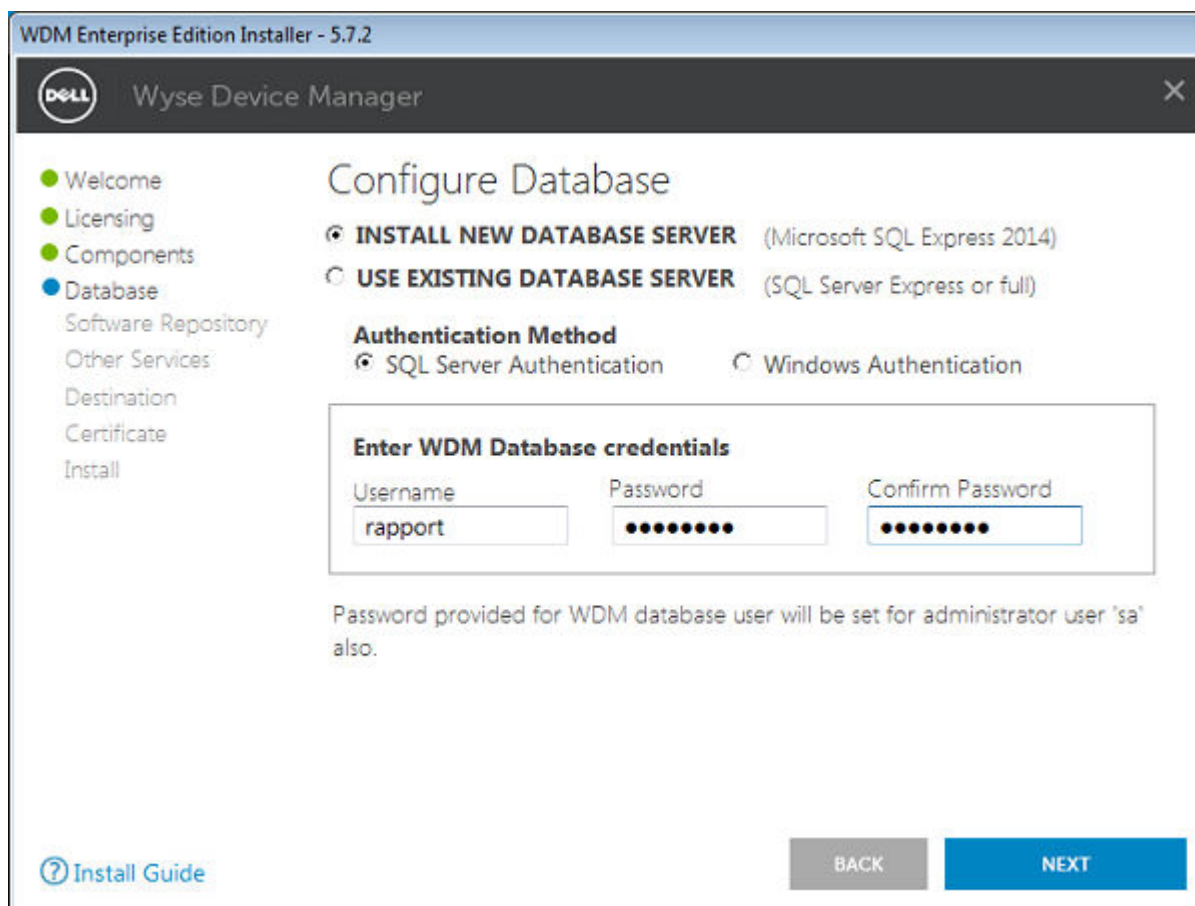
WDM Enterprise Edition Installer - 5.7.2

DELL Wyse Device Manager ×

Welcome
Licensing
Components
Database
Software Repository
Other Services
Destination
Certificate
Install

Configure Database

INSTALL NEW DATABASE SERVER (Microsoft SQL Express 2014)
USE EXISTING DATABASE SERVER (SQL Server Express or full)

Authentication Method
SQL Server Authentication Windows Authentication

Enter WDM Database credentials

| Username | Password | Confirm Password |
|---|---|---|
| rapport | ●●●●●●●●● | ●●●●●●●●● |

Password provided for WDM database user will be set for administrator user 'sa' also.

Install Guide

BACK NEXT